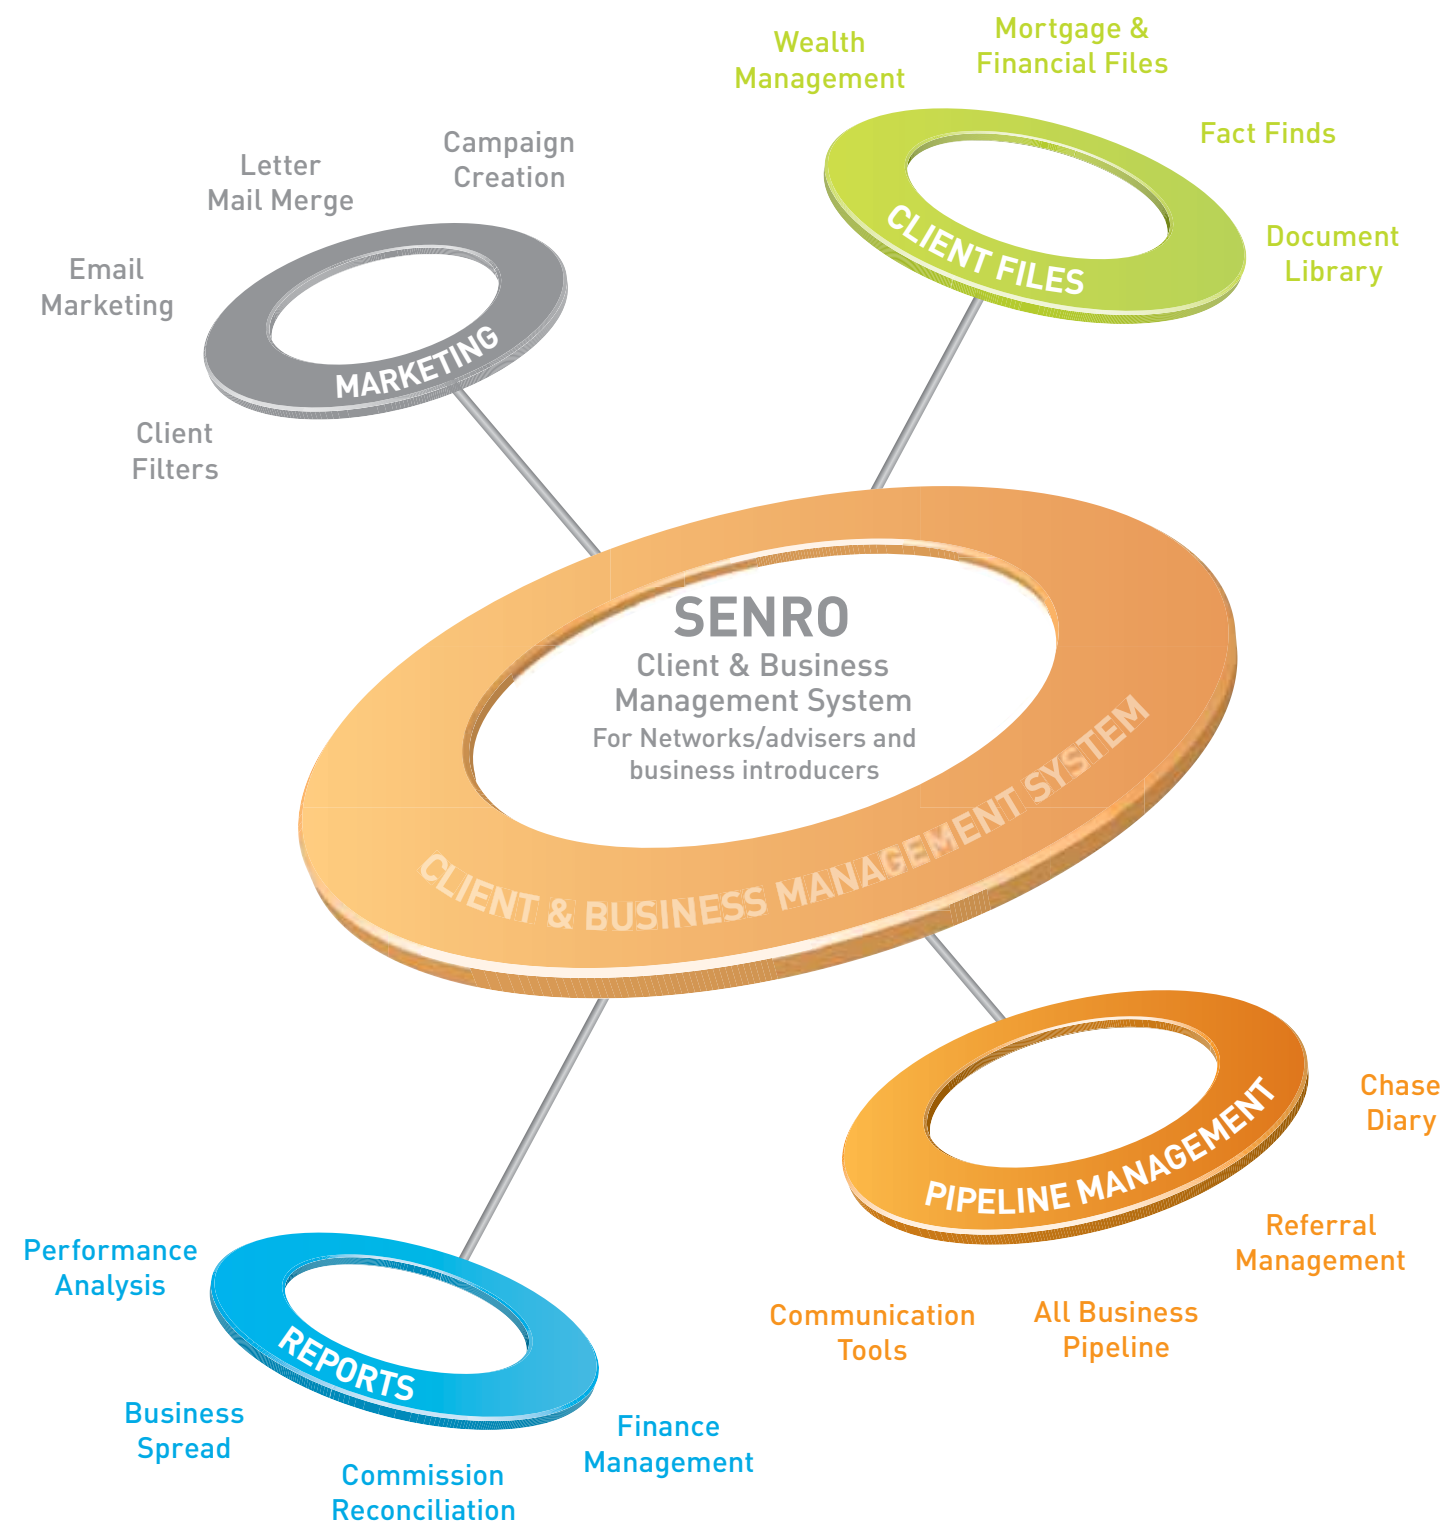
Wealth Management

Mortgage & Financial Files

Fact Finds

Document Library

CLIENT FILES

Campaign Creation

Letter Mail Merge

Email Marketing

MARKETING

Client Filters

SENRO

Client & Business Management System

For Networks/advisers and business introducers

CLIENT & BUSINESS MANAGEMENT SYSTEM

Chase Diary

PIPELINE MANAGEMENT

Referral Management

All Business Pipeline

Communication Tools

Performance Analysis

REPORTS

Business Spread

Commission Reconciliation

Finance Management